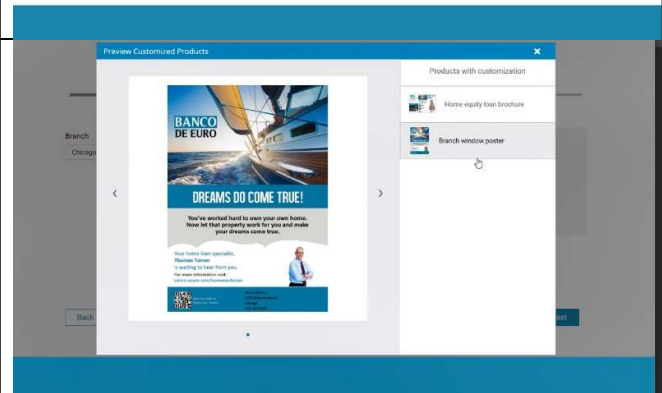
Preview Customized Products

×

Branch

Chicago

Back

BANCO
DE EURO

DREAMS DO COME TRUE!

You've worked hard to own your own home. Now let that property work for you and make your dreams come true.

Your home loan specialist,
Thomas Turner
is waiting to hear from you

For more information visit
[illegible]

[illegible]

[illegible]

‹

›

Products with customization

Home equity loan brochure

Branch window poster

ext